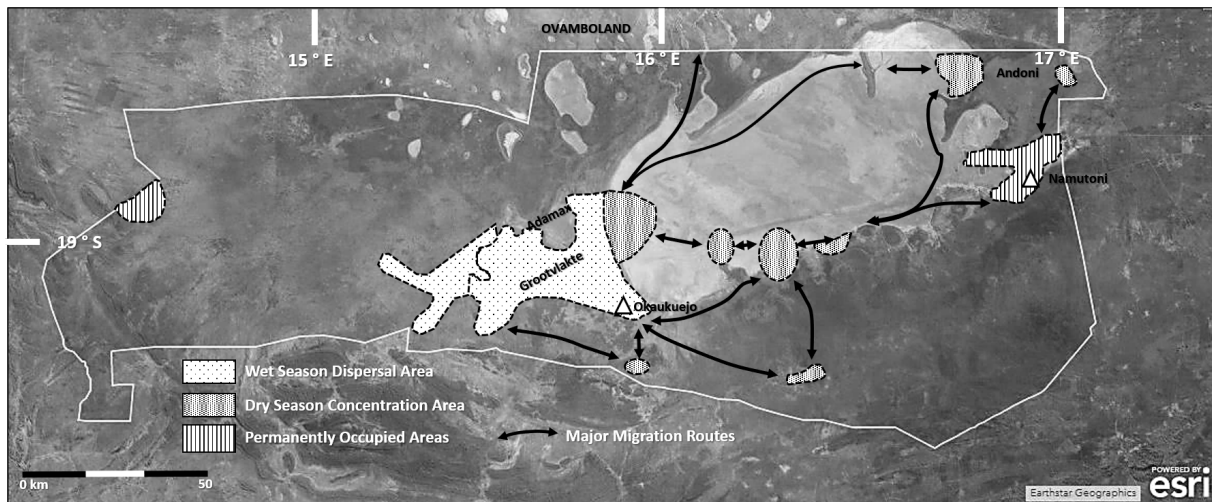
OVAMBOLAND

15 ° E

16 ° E

17 ° E

19 ° S

Andoni

Namutoni

Adamax

Grootvlakte

Okaukuejo

Wet Season Dispersal Area

Dry Season Concentration Area

Permanently Occupied Areas

Major Migration Routes

0 km

50

Earthstar Geographics

POWERED BY esri